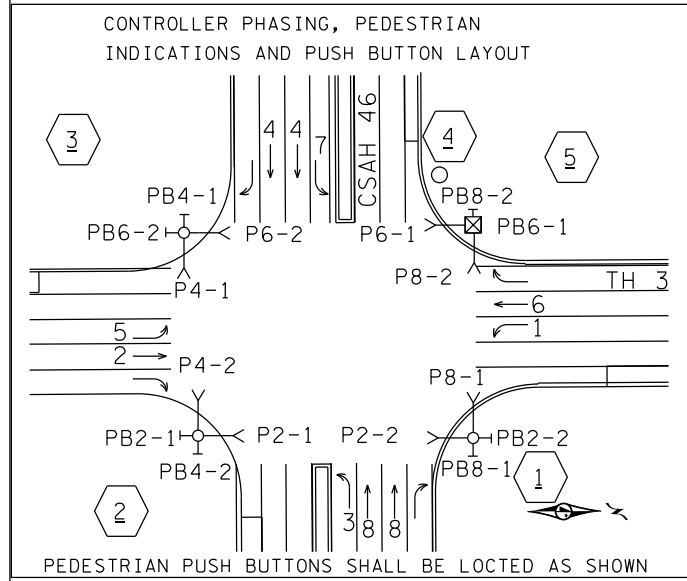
CONTROLLER PHASING, PEDESTRIAN INDICATIONS AND PUSH BUTTON LAYOUT

3
4
4
7
CSAH 46
4
5
PB4-1
PB8-2
PB6-2
P6-2
P6-1
PB6-1
P4-1
P8-2
TH 3
6
1
5
2
P4-2
P8-1
PB2-1
P2-1
P2-2
PB2-2
PB4-2
PB8-1
1
2
3
8
8

PEDESTRIAN PUSH BUTTONS SHALL BE LOCTED AS SHOWN